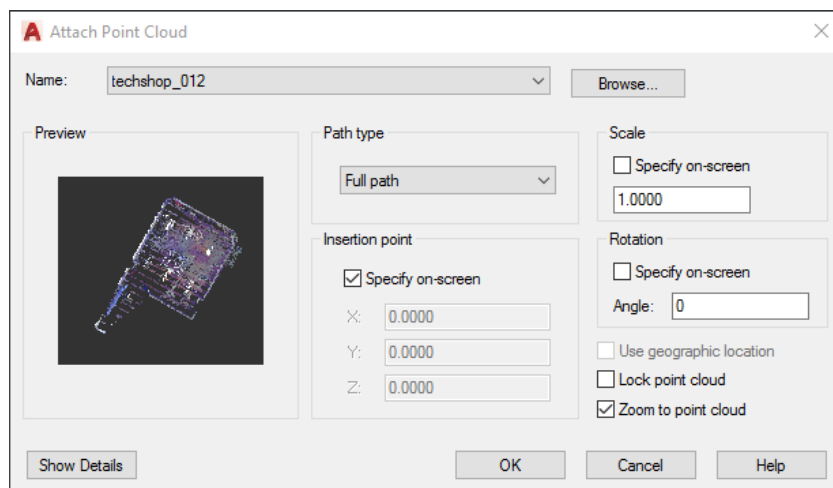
Attach Point Cloud

Name: techshop_012

Browse...

Preview

Path type

Full path

Insertion point

Specify on-screen

X: 0.0000

Y: 0.0000

Z: 0.0000

Scale

Specify on-screen

1.0000

Rotation

Specify on-screen

Angle: 0

Use geographic location

Lock point cloud

Zoom to point cloud

Show Details

OK

Cancel

Help